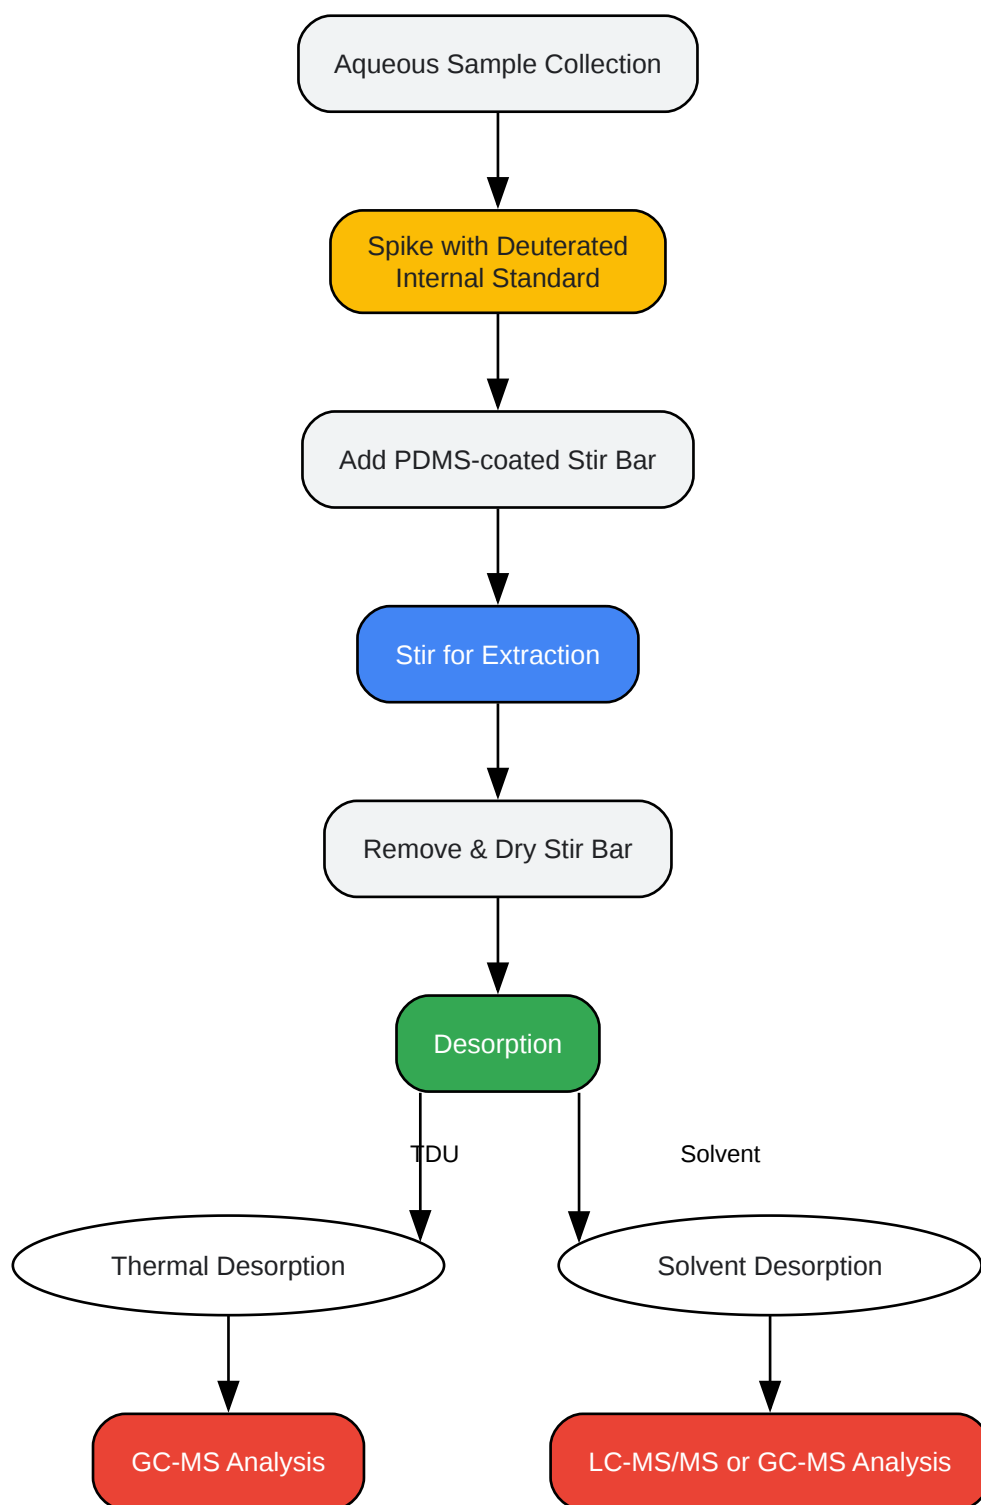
Aqueous Sample Collection

Spike with Deuterated Internal Standard

Add PDMS-coated Stir Bar

Stir for Extraction

Remove & Dry Stir Bar

Desorption

TDU

Solvent

Thermal Desorption

Solvent Desorption

GC-MS Analysis

LC-MS/MS or GC-MS Analysis